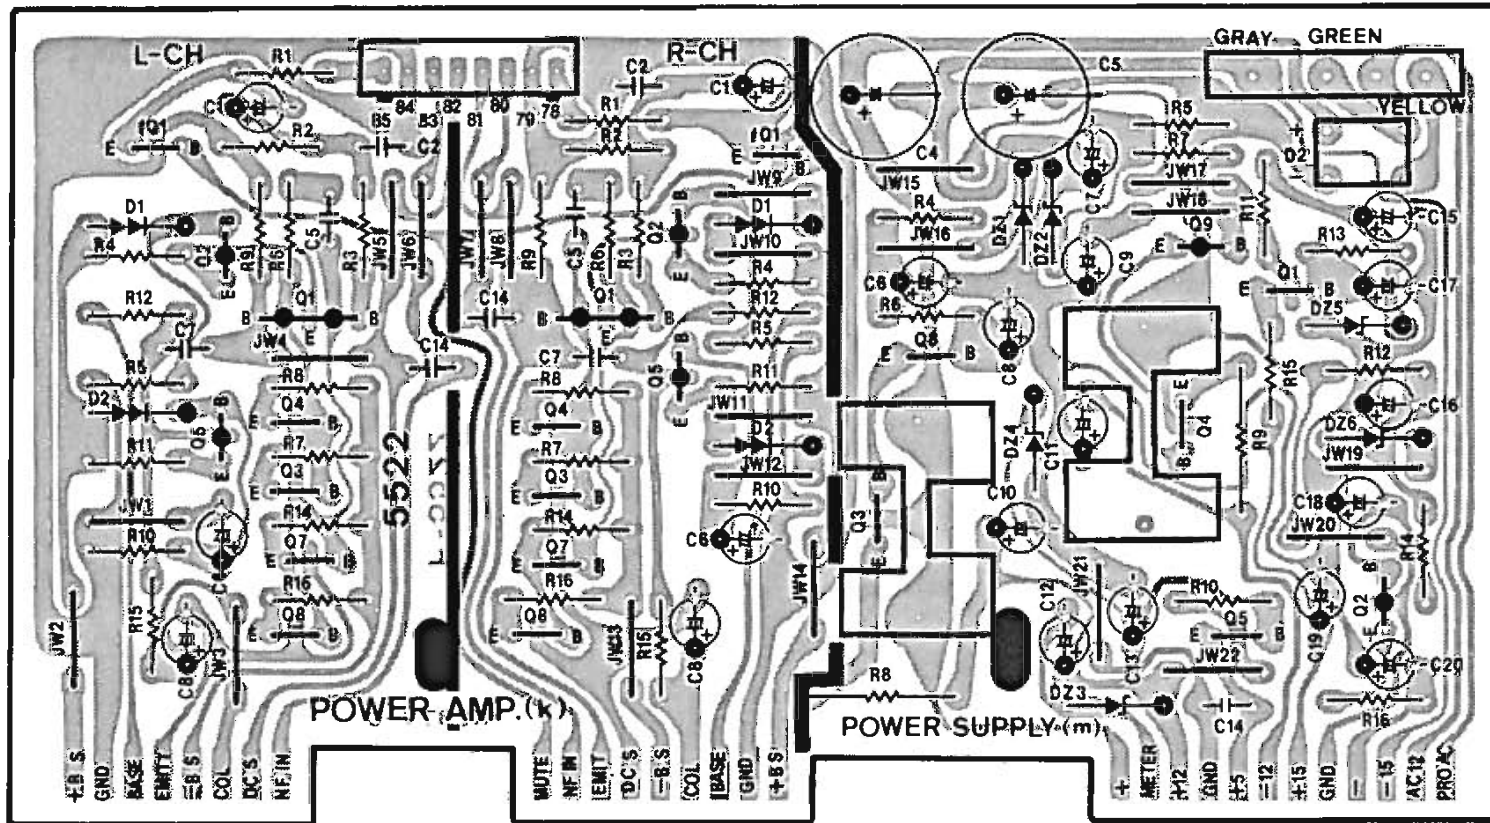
L-CH
R1
C1
Q1
E B
R2
85 84 83 82 81 80 79 78
B5 C2
R-CH
C2
C1
R1
R2
Q1
E B
JW9
D1
R4
R9 R6 C5 R3 JW5 JW6
JW7 JW8 R9 C5 R6 R3 Q2
D1
JW10
R4
R12
C7
B Q1 B
JW4 E
C14
C14
B Q1 B
R12
R5
C7
R5
D2
R8
Q4
R7
Q3
R14
Q7
R16
Q8
R11
JW1
R10
R15
C8
JW3
JW2
5522
L-CH
R8
Q4
R7
Q3
R14
Q7
R16
Q8
Q5
R11
JW11
D2
JW12
R10
C6
JW13
R15
C8
JW14
POWER AMP.(k)
+B S
GND
BASE
EMIT
-B S
COL
DC S
NF IN
MUTE
NF IN
EMIT
DC S
-B S
COL
BASE
GND
+B S
C5
C4
JW15
R4
JW16
C6
R6
Q8
C8
DZ1
DZ2
C7
C9
R5
R7
JW17
JW18
Q9
R11
GRAY
GREEN
YELLOW
D2
C15
R13
C17
Q1
DZ5
R12
C16
DZ6
JW19
C18
JW20
R14
Q2
C19
C20
R16
R15
R9
Q4
Q3
DZ4
C11
C10
JW21
C12
C13
R10
Q5
JW22
DZ3
C14
R8
POWER SUPPLY (m)
+
METER
+12
GND
+5
-12
+15
GND
-
-15
AC12
PRO AC